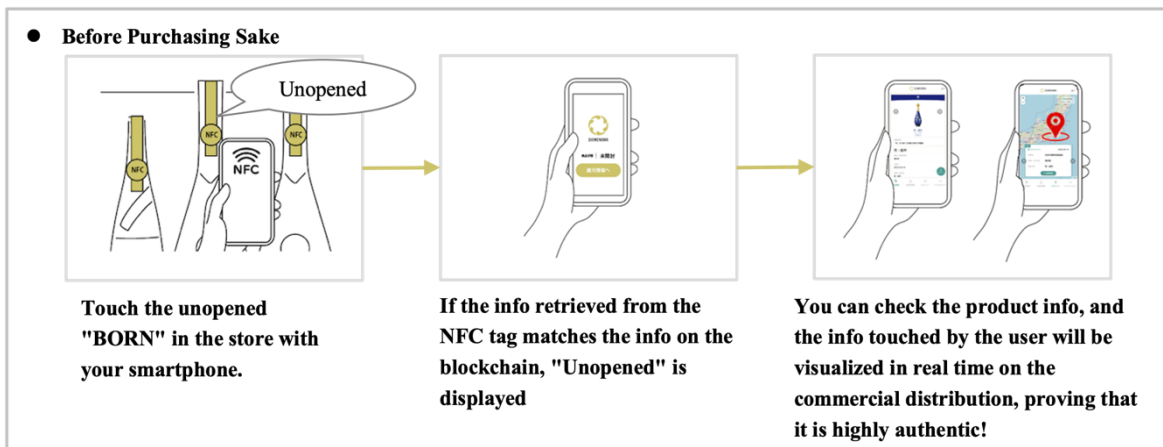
● Before Purchasing Sake

Unopened

NFC

NFC

NFC

NFC

Touch the unopened "BORN" in the store with your smartphone.

If the info retrieved from the NFC tag matches the info on the blockchain, "Unopened" is displayed

You can check the product info, and the info touched by the user will be visualized in real time on the commercial distribution, proving that it is highly authentic!